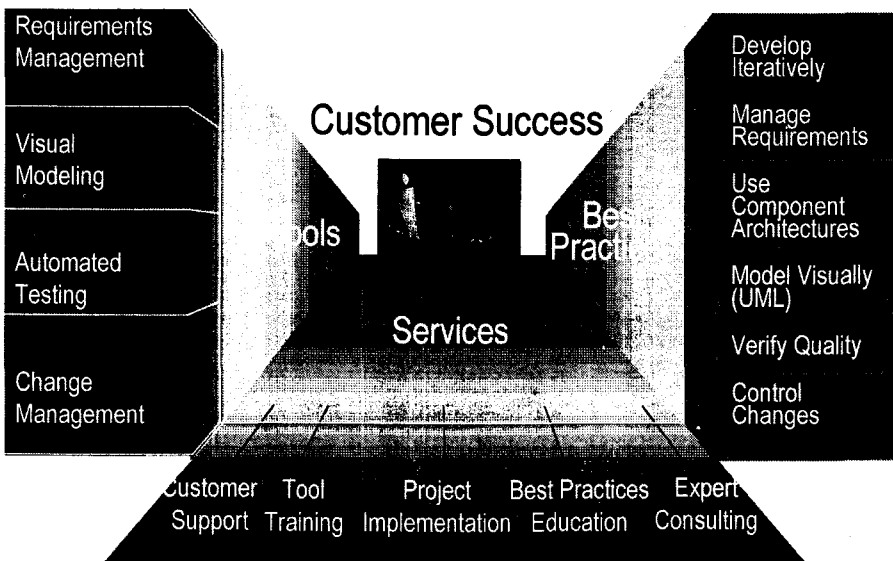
Requirements Management

Visual Modeling

Automated Testing

Change Management

Customer Success

ols

Best Practi

Services

Develop Iteratively

Manage Requirements

Use Component Architectures

Model Visually (UML)

Verify Quality

Control Changes

ustomer Support

Tool Training

Project Implementation

Best Practices Education

Expert Consulting